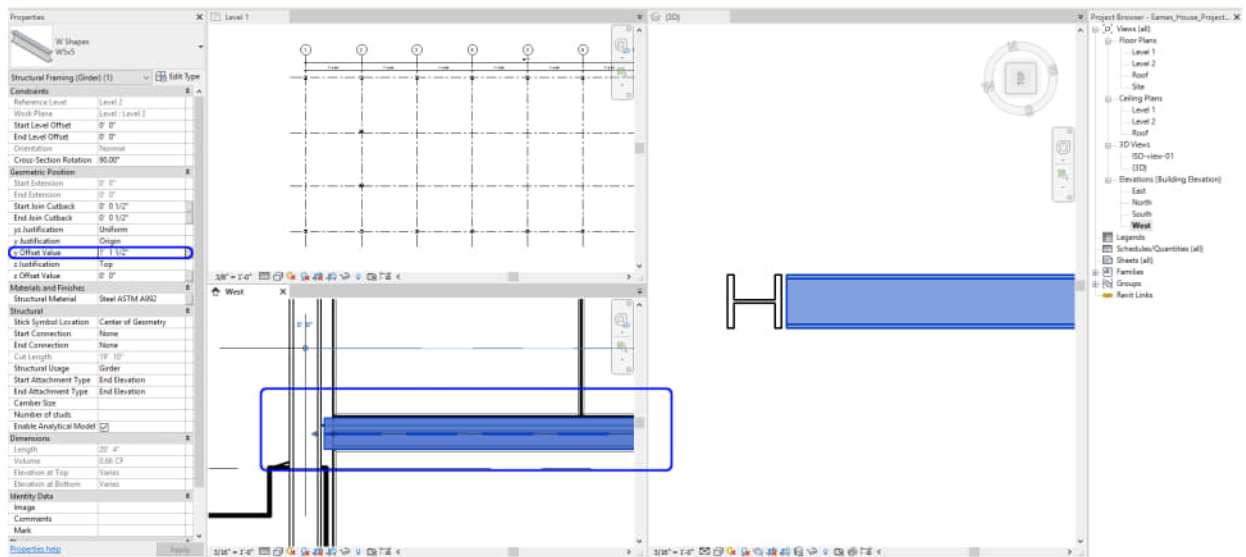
Properties

W Shapes
W5x5

Structural Framing (Girder) (1)
Edit Type

| Constraints | |
|---|---|
| Reference Level | Level 2 |
| Work Plane | Level : Level 2 |
| Start Level Offset | 0' 0" |
| End Level Offset | 0' 0" |
| Orientation | Normal |
| Cross-Section Rotation | 90.00° |
| Geometric Position | |
| Start Extension | 0' 0" |
| End Extension | 0' 0" |
| Start Join Cutback | 0' 0 1/2" |
| End Join Cutback | 0' 0 1/2" |
| yz Justification | Uniform |
| y Justification | Origin |
| y Offset Value | 1' 1 1/2" |
| z Justification | Top |
| z Offset Value | 0' 0" |
| Materials and Finishes | |
| Structural Material | Steel ASTM A992 |
| Structural | |
| Stick Symbol Location | Center of Geometry |
| Start Connection | None |
| End Connection | None |
| Cut Length | 19' 10" |
| Structural Usage | Girder |
| Start Attachment Type | End Elevation |
| End Attachment Type | End Elevation |
| Camber Size | |
| Number of studs | |
| Enable Analytical Model | ☑ |
| Dimensions | |
| Length | 20' 4" |
| Volume | 0.66 CF |
| Elevation at Top | Varies |
| Elevation at Bottom | Varies |
| Identity Data | |
| Image | |
| Comments | |
| Mark | |

Properties help
Apply

Level 1
1 2 3 4 5 6
3/8" = 1'-0"

West
0' 0"
3/16" = 1'-0"

{3D}
3/16" = 1'-0"

Project Browser - Eames_House_Project...
Views (all)
Floor Plans
Level 1
Level 2
Roof
Site
Ceiling Plans
Level 1
Level 2
Roof
3D Views
ISO-view-01
{3D}
Elevations (Building Elevation)
East
North
South
West
Legends
Schedules/Quantities (all)
Sheets (all)
Families
Groups
Revit Links